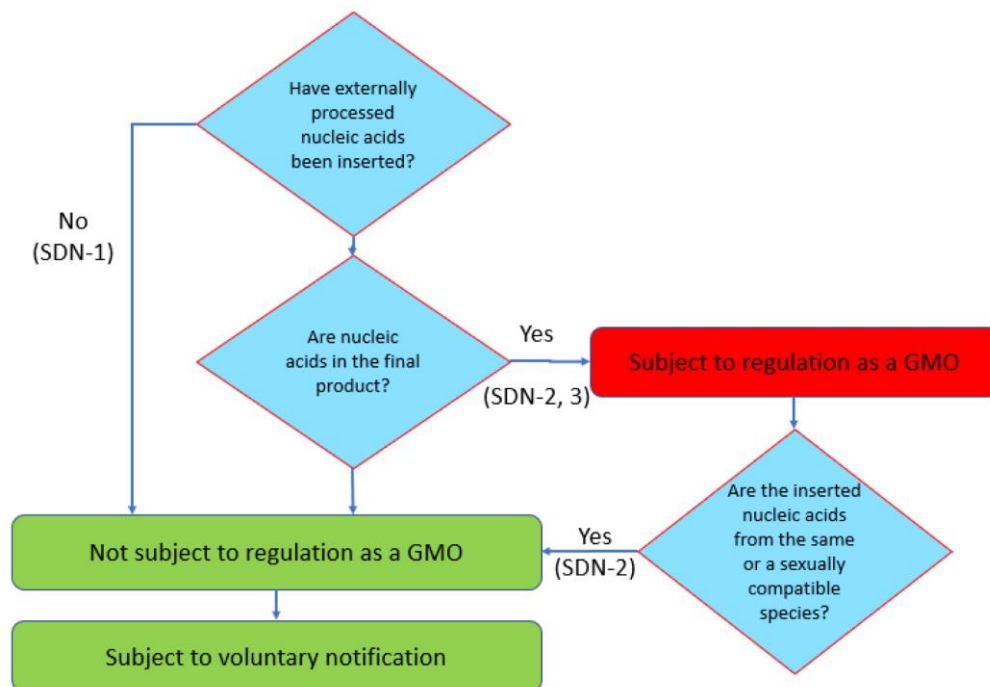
Have externally processed nucleic acids been inserted?

No (SDN-1)

Are nucleic acids in the final product?

Yes (SDN-2, 3)

Subject to regulation as a GMO

Are the inserted nucleic acids from the same or a sexually compatible species?

Yes (SDN-2)

Not subject to regulation as a GMO

Subject to voluntary notification